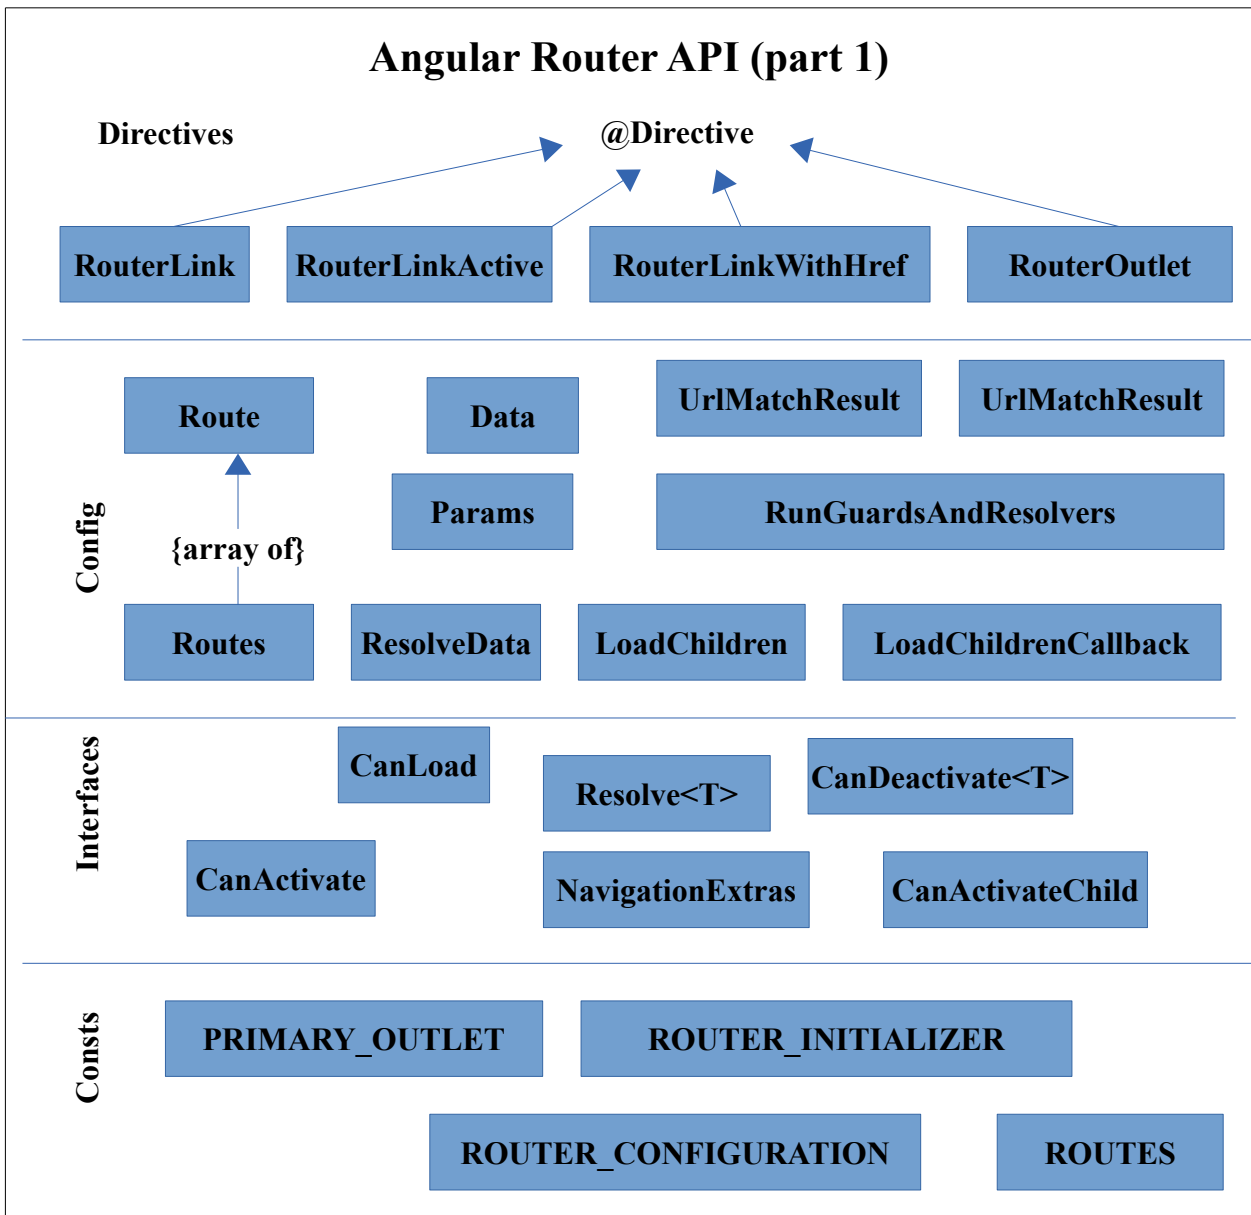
Angular Router API (part 1)

Directives

@Directive

RouterLink

RouterLinkActive

RouterLinkWithHref

RouterOutlet

Config

Route

Data

UrlMatchResult

UrlMatchResult

{array of}

Params

RunGuardsAndResolvers

Routes

ResolveData

LoadChildren

LoadChildrenCallback

Interfaces

CanLoad

Resolve<T>

CanDeactivate<T>

CanActivate

NavigationExtras

CanActivateChild

Consts

PRIMARY_OUTLET

ROUTER_INITIALIZER

ROUTER_CONFIGURATION

ROUTES